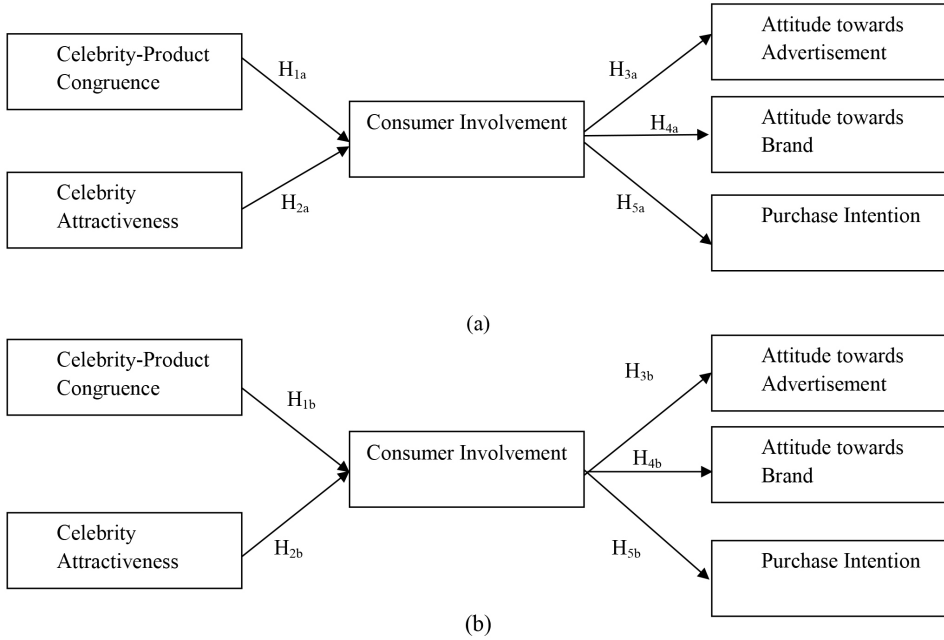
Celebrity-Product Congruence

$H_{1a}$

Celebrity Attractiveness

$H_{2a}$

Consumer Involvement

$H_{3a}$

$H_{4a}$

$H_{5a}$

Attitude towards Advertisement

Attitude towards Brand

Purchase Intention

(a)

Celebrity-Product Congruence

$H_{1b}$

Celebrity Attractiveness

$H_{2b}$

Consumer Involvement

$H_{3b}$

$H_{4b}$

$H_{5b}$

Attitude towards Advertisement

Attitude towards Brand

Purchase Intention

(b)